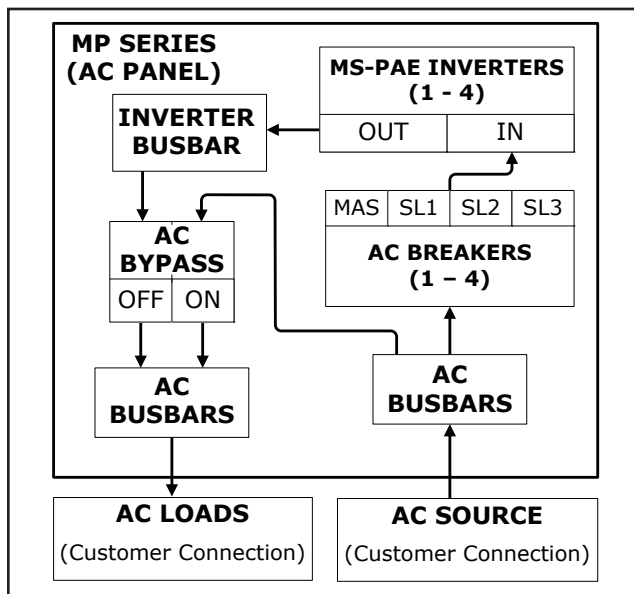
MP SERIES
(AC PANEL)

MS-PAE INVERTERS
(1 - 4)

OUT IN

INVERTER
BUSBAR

MAS SL1 SL2 SL3

AC BREAKERS
(1 – 4)

AC
BYPASS

OFF ON

AC
BUSBARS

AC
BUSBARS

AC LOADS
(Customer Connection)

AC SOURCE
(Customer Connection)